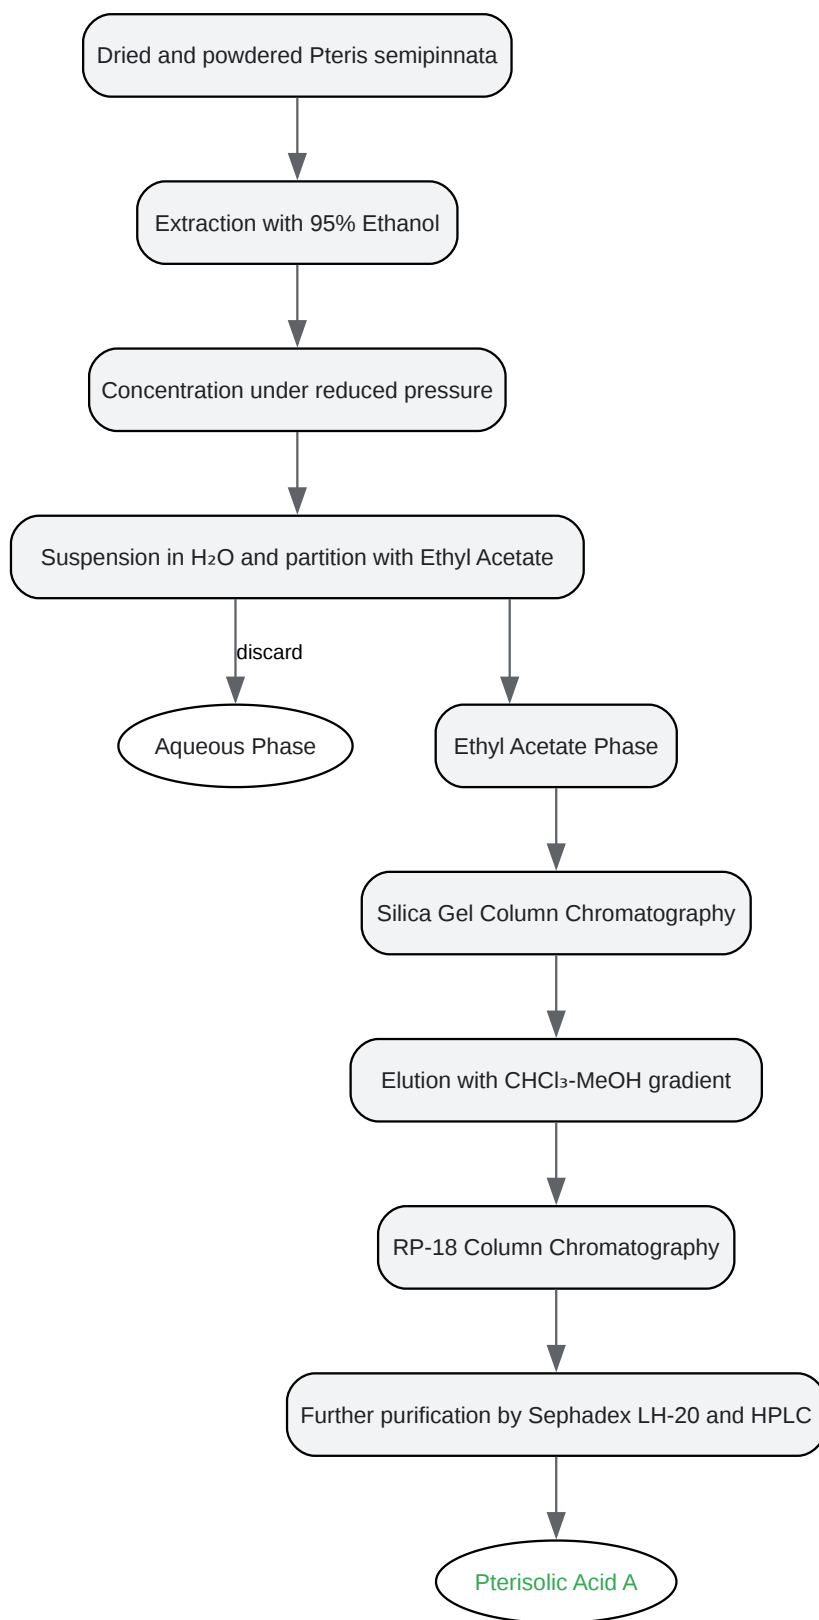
Dried and powdered Pteris semipinnata

Extraction with 95% Ethanol

Concentration under reduced pressure

Suspension in $H_2O$ and partition with Ethyl Acetate

discard

Aqueous Phase

Ethyl Acetate Phase

Silica Gel Column Chromatography

Elution with $CHCl_3$-MeOH gradient

RP-18 Column Chromatography

Further purification by Sephadex LH-20 and HPLC

Pterisolic Acid A